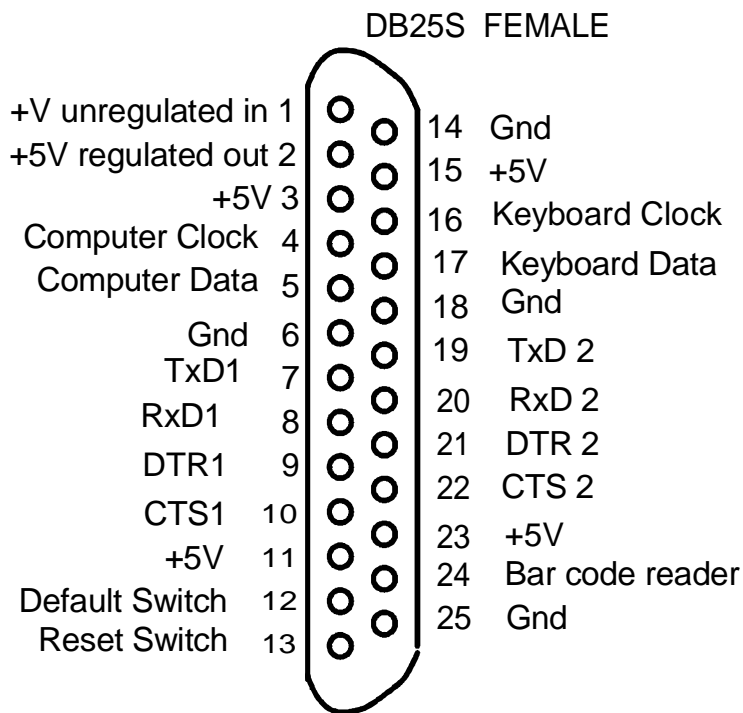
DB25S FEMALE

+V unregulated in 1
+5V regulated out 2
+5V 3
Computer Clock 4
Computer Data 5
Gnd 6
TxD1 7
RxD1 8
DTR1 9
CTS1 10
+5V 11
Default Switch 12
Reset Switch 13

14 Gnd
15 +5V
16 Keyboard Clock
17 Keyboard Data
18 Gnd
19 TxD 2
20 RxD 2
21 DTR 2
22 CTS 2
23 +5V
24 Bar code reader
25 Gnd